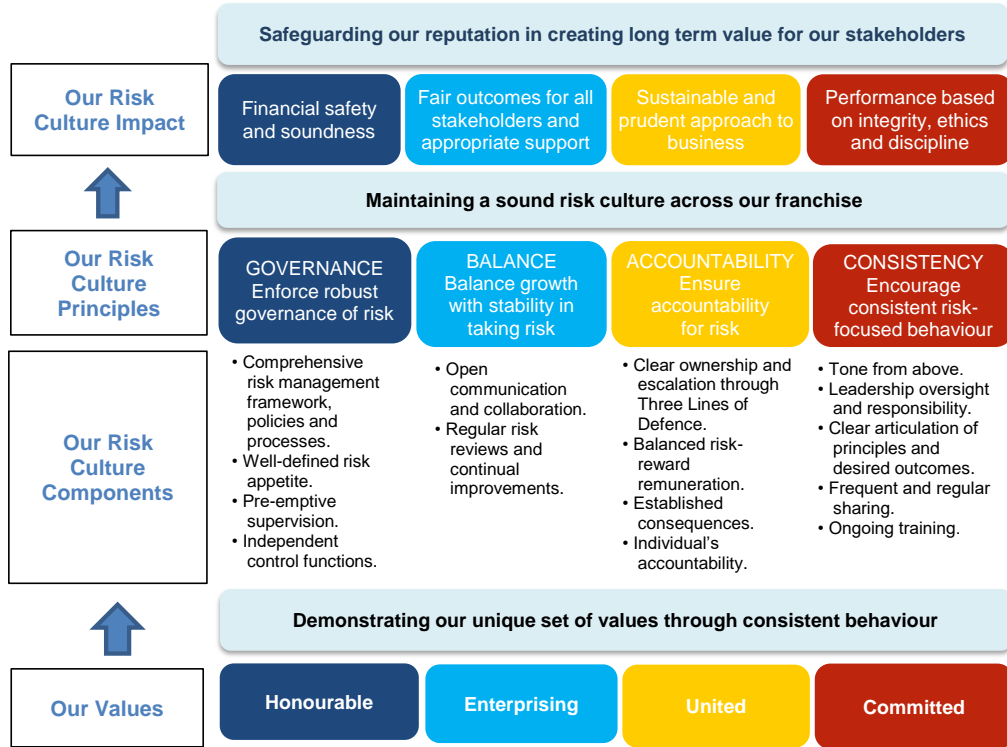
Safeguarding our reputation in creating long term value for our stakeholders

Our Risk Culture Impact

Financial safety and soundness

Fair outcomes for all stakeholders and appropriate support

Sustainable and prudent approach to business

Performance based on integrity, ethics and discipline

Maintaining a sound risk culture across our franchise

Our Risk Culture Principles

GOVERNANCE
Enforce robust governance of risk

BALANCE
Balance growth with stability in taking risk

ACCOUNTABILITY
Ensure accountability for risk

CONSISTENCY
Encourage consistent risk-focused behaviour

Our Risk Culture Components

• Comprehensive risk management framework, policies and processes.
• Well-defined risk appetite.
• Pre-emptive supervision.
• Independent control functions.

• Open communication and collaboration.
• Regular risk reviews and continual improvements.

• Clear ownership and escalation through Three Lines of Defence.
• Balanced risk-reward remuneration.
• Established consequences.
• Individual's accountability.

• Tone from above.
• Leadership oversight and responsibility.
• Clear articulation of principles and desired outcomes.
• Frequent and regular sharing.
• Ongoing training.

Demonstrating our unique set of values through consistent behaviour

Our Values

Honourable

Enterprising

United

Committed